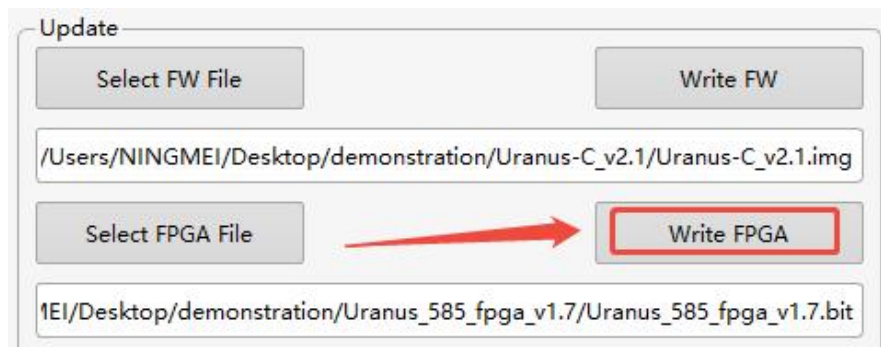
Update

Select FW File

Write FW

/Users/NINGMEI/Desktop/demonstration/Uranus-C_v2.1/Uranus-C_v2.1.img

Select FPGA File

Write FPGA

1EI/Desktop/demonstration/Uranus_585_fpga_v1.7/Uranus_585_fpga_v1.7.bit